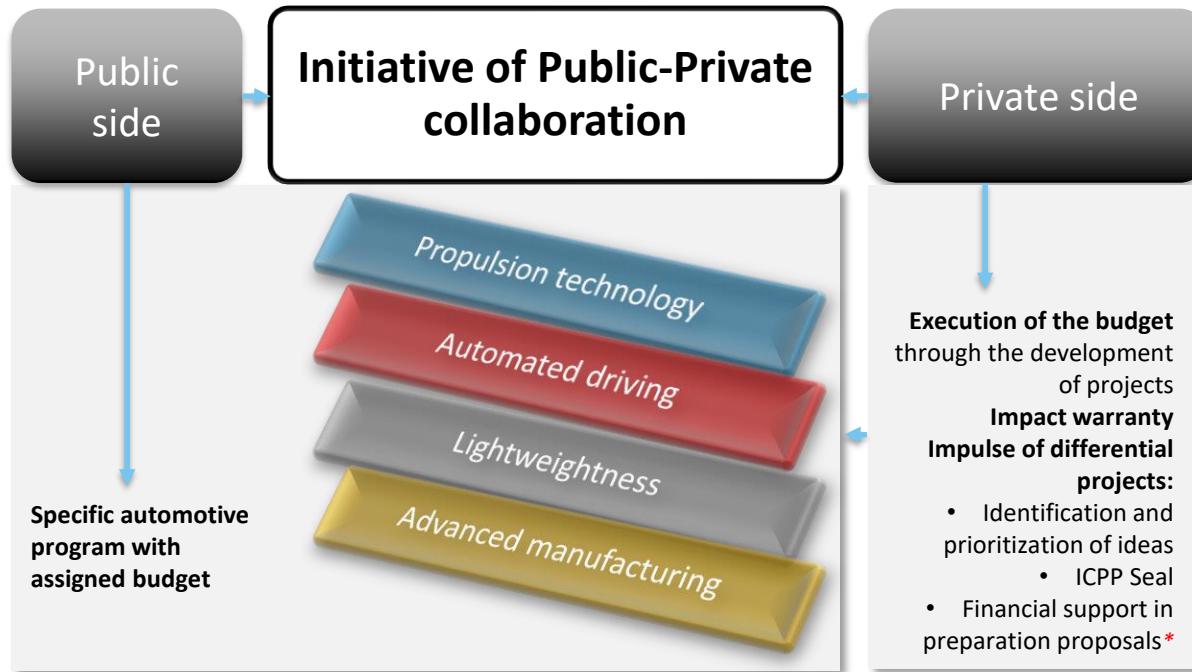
Public side

Initiative of Public-Private collaboration

Private side

Propulsion technology

Automated driving

Lightweightness

Advanced manufacturing

Specific automotive program with assigned budget

**Execution of the budget** through the development of projects
**Impact warranty**
**Impulse of differential projects:**
• Identification and prioritization of ideas
• ICPP Seal
• Financial support in preparation proposals*